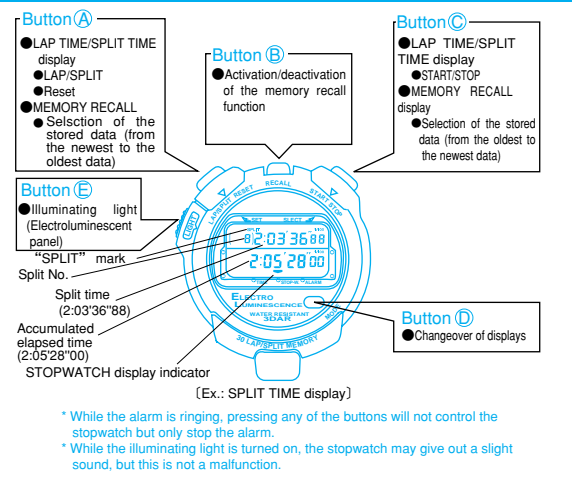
Button Ⓐ
●LAP TIME/SPLIT TIME display
●LAP/SPLIT
●Reset
●MEMORY RECALL
●Selsction of the stored data (from the newest to the oldest data)

Button Ⓑ
●Activation/deactivation of the memory recall function

Button Ⓒ
●LAP TIME/SPLIT TIME display
●START/STOP
●MEMORY RECALL display
●Selection of the stored data (from the oldest to the newest data)

Button Ⓔ
●Illuminating light (Electroluminescent panel)

"SPLIT" mark
Split No.
Split time (2:03'36"88)
Accumulated elapsed time (2:05'28"00)
STOPWATCH display indicator

LAP/SPLIT RESET
RECALL
START STOP
LIGHT
SET
SLCT
SPLIT
8 2:03'36 88
2:05'28 00
TIME
STW
STOP-W
ALARM
ELECTRO LUMINESCENCE
WATER RESISTANT
3BAR
MODE
30 LAP/SPLIT MEMORY

Button Ⓓ
●Changeover of displays

〔Ex.: SPLIT TIME display〕

* While the alarm is ringing, pressing any of the buttons will not control the stopwatch but only stop the alarm.
* While the illuminating light is turned on, the stopwatch may give out a slight sound, but this is not a malfunction.